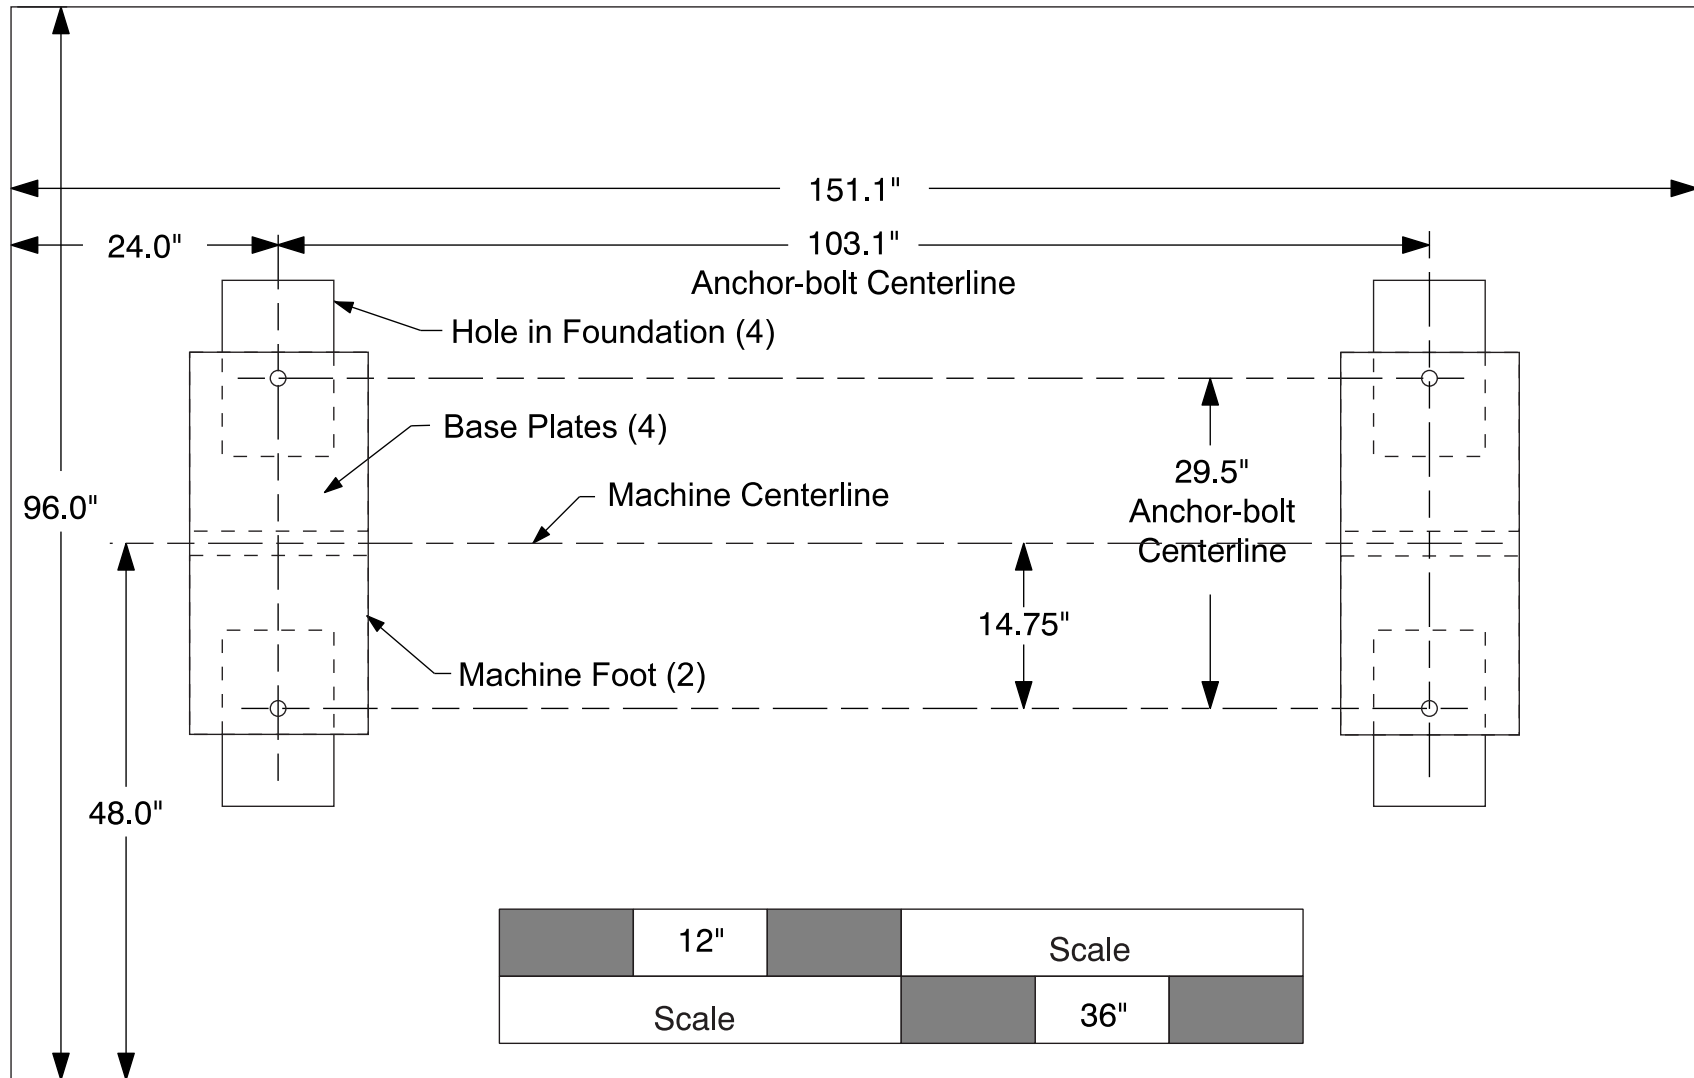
151.1"

24.0"

103.1"
Anchor-bolt Centerline

Hole in Foundation (4)

Base Plates (4)

29.5"
Anchor-bolt
Centerline

96.0"

Machine Centerline

14.75"

Machine Foot (2)

48.0"

| | 12" | | Scale |
|---|---|---|---|
| Scale | | 36" | |